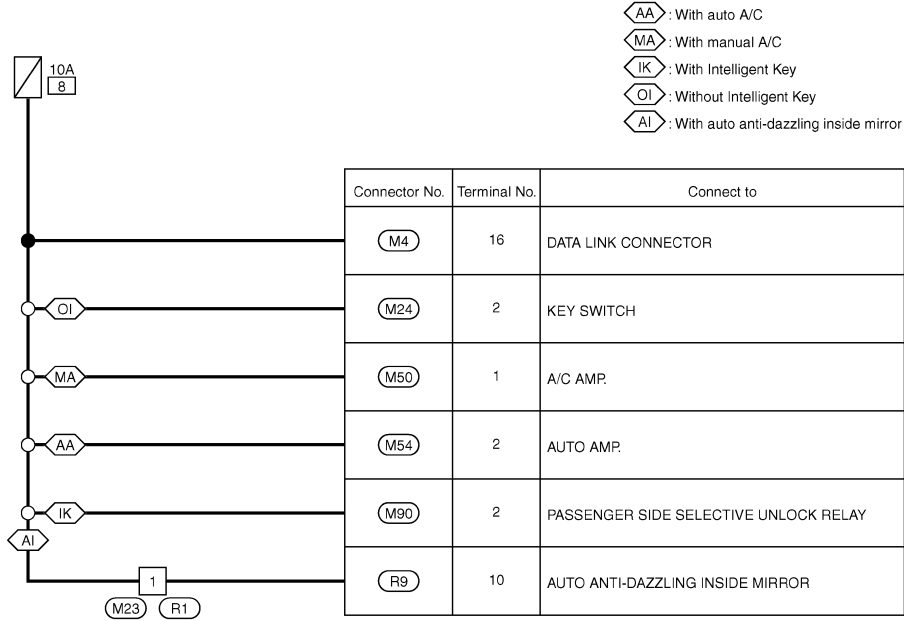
AA : With auto A/C
MA : With manual A/C
IK : With Intelligent Key
OI : Without Intelligent Key
AI : With auto anti-dazzling inside mirror

10A
8

| Connector No. | Terminal No. | Connect to |
|---|---|---|
| M4 | 16 | DATA LINK CONNECTOR |
| M24 | 2 | KEY SWITCH |
| M50 | 1 | A/C AMP. |
| M54 | 2 | AUTO AMP. |
| M90 | 2 | PASSENGER SIDE SELECTIVE UNLOCK RELAY |
| R9 | 10 | AUTO ANTI-DAZZLING INSIDE MIRROR |

OI
MA
AA
IK
AI
1
M23 R1